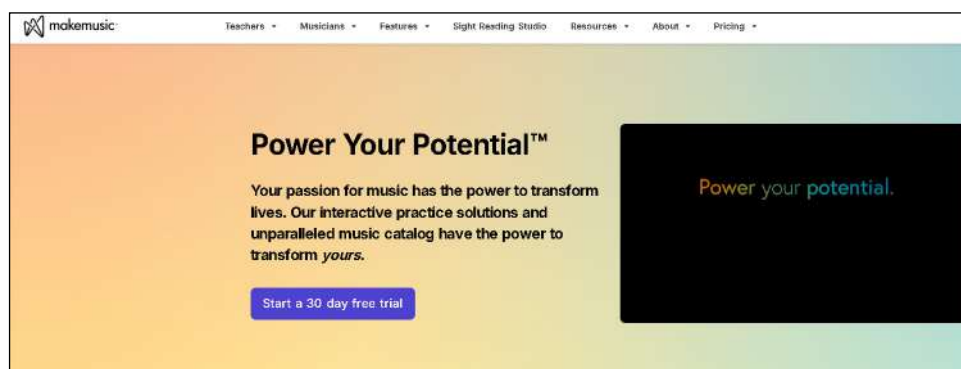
makemusic

Teachers ▾ Musicians ▾ Features ▾ Sight Reading Studio Resources ▾ About ▾ Pricing ▾

Power Your Potential™

Your passion for music has the power to transform lives. Our interactive practice solutions and unparalleled music catalog have the power to transform *yours.*

Start a 30 day free trial

Power your potential.